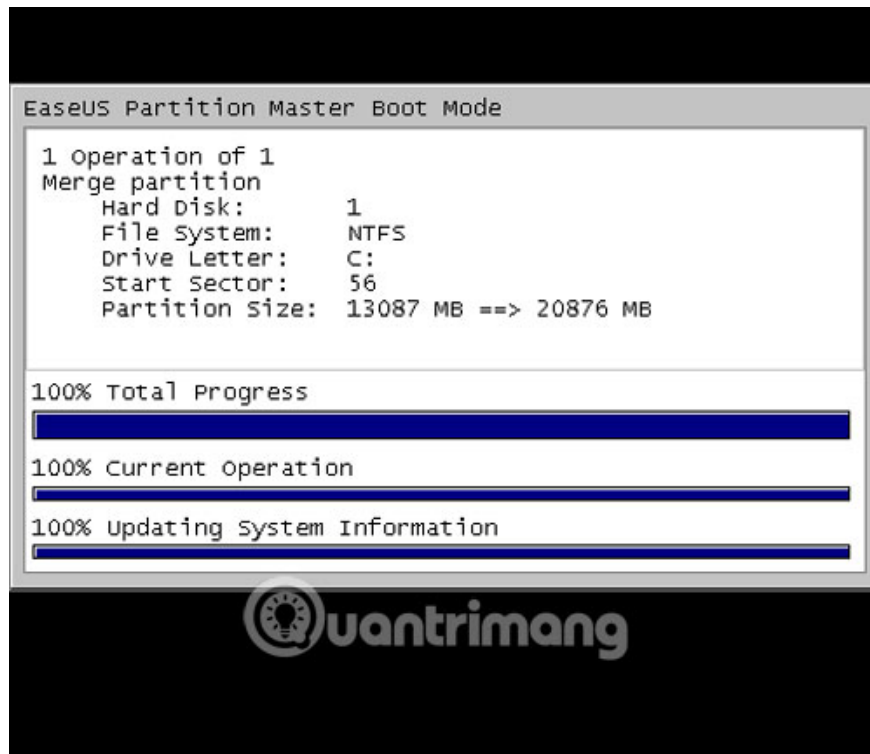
EaseUS Partition Master Boot Mode

1 Operation of 1
Merge partition
Hard Disk: 1
File System: NTFS
Drive Letter: C:
Start Sector: 56
Partition Size: 13087 MB ==> 20876 MB

100% Total Progress

100% Current Operation

100% Updating System Information

Quantrimang